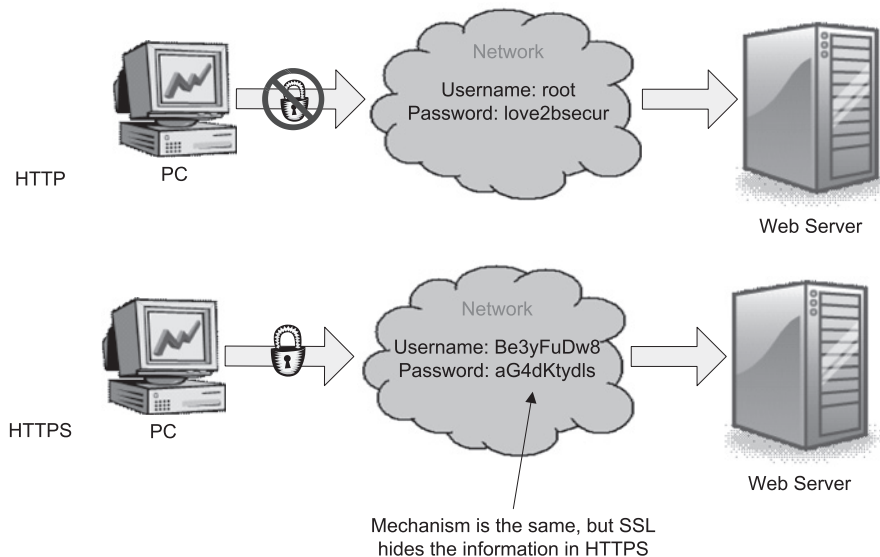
Network

Username: root
Password: love2bsecur

HTTP

PC

Web Server

Network

Username: Be3yFuDw8
Password: aG4dKtydls

HTTPS

PC

Web Server

Mechanism is the same, but SSL hides the information in HTTPS